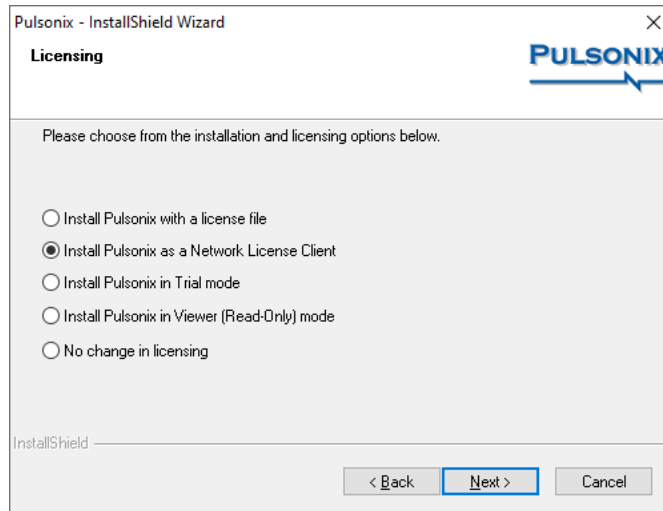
Pulsonix - InstallShield Wizard

×

Licensing

PULSONIX

Please choose from the installation and licensing options below.

Install Pulsonix with a license file

Install Pulsonix as a Network License Client

Install Pulsonix in Trial mode

Install Pulsonix in Viewer (Read-Only) mode

No change in licensing

InstallShield

< Back

Next >

Cancel